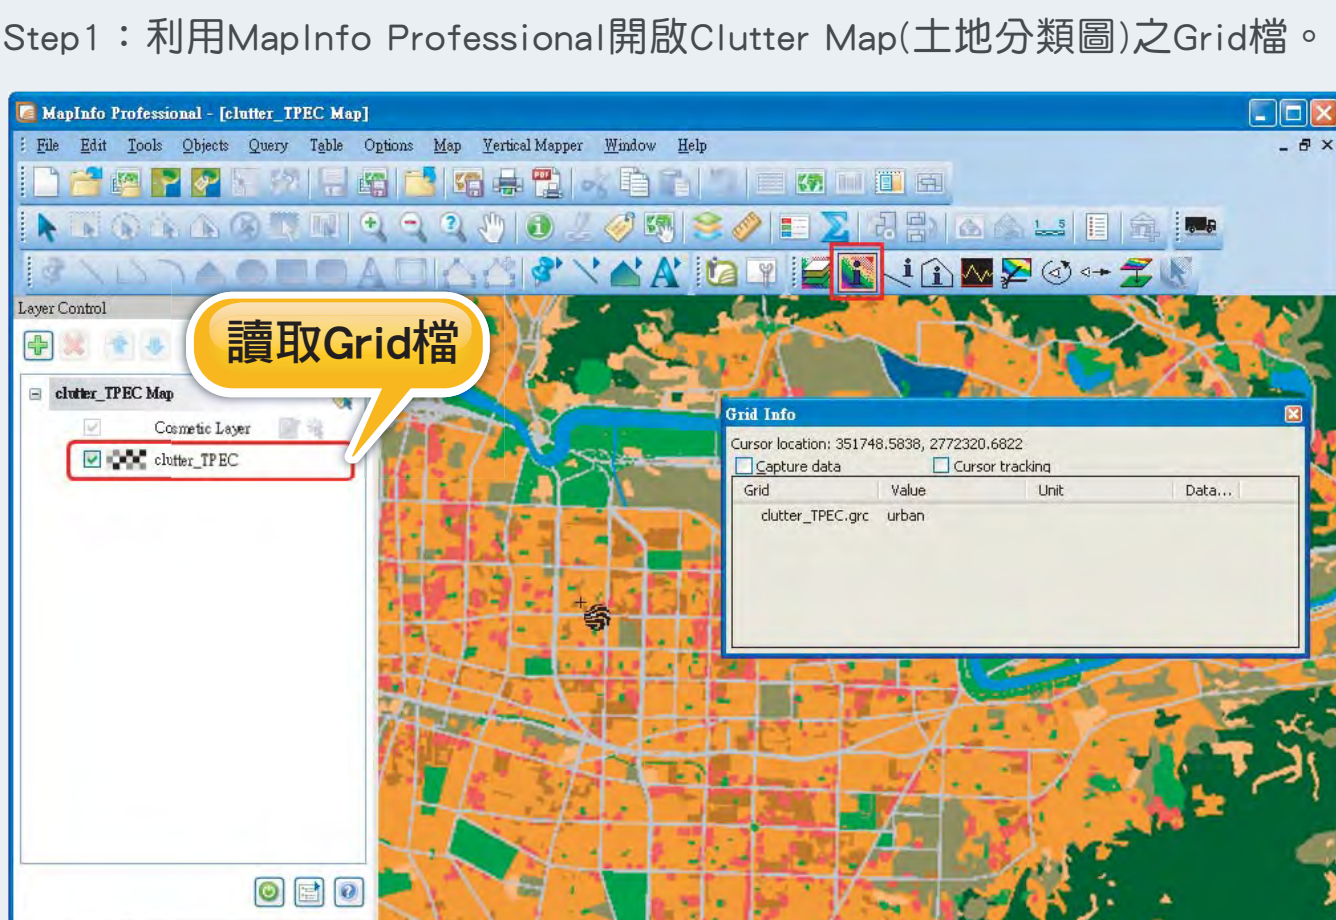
Step1：利用MapInfo Professional開啟Clutter Map(土地分類圖)之Grid檔。

MapInfo Professional - [clutter_TPEC Map]

File Edit Tools Objects Query Table Options Map Vertical Mapper Window Help

Layer Control

讀取Grid檔

clutter_TPEC Map
Cosmetic Layer
clutter_TPEC

Grid Info
Cursor location: 351748.5838, 2772320.6822
Capture data
Cursor tracking

| Grid | Value | Unit | Data... |
|---|---|---|---|
| clutter_TPEC.grc | urban | | |